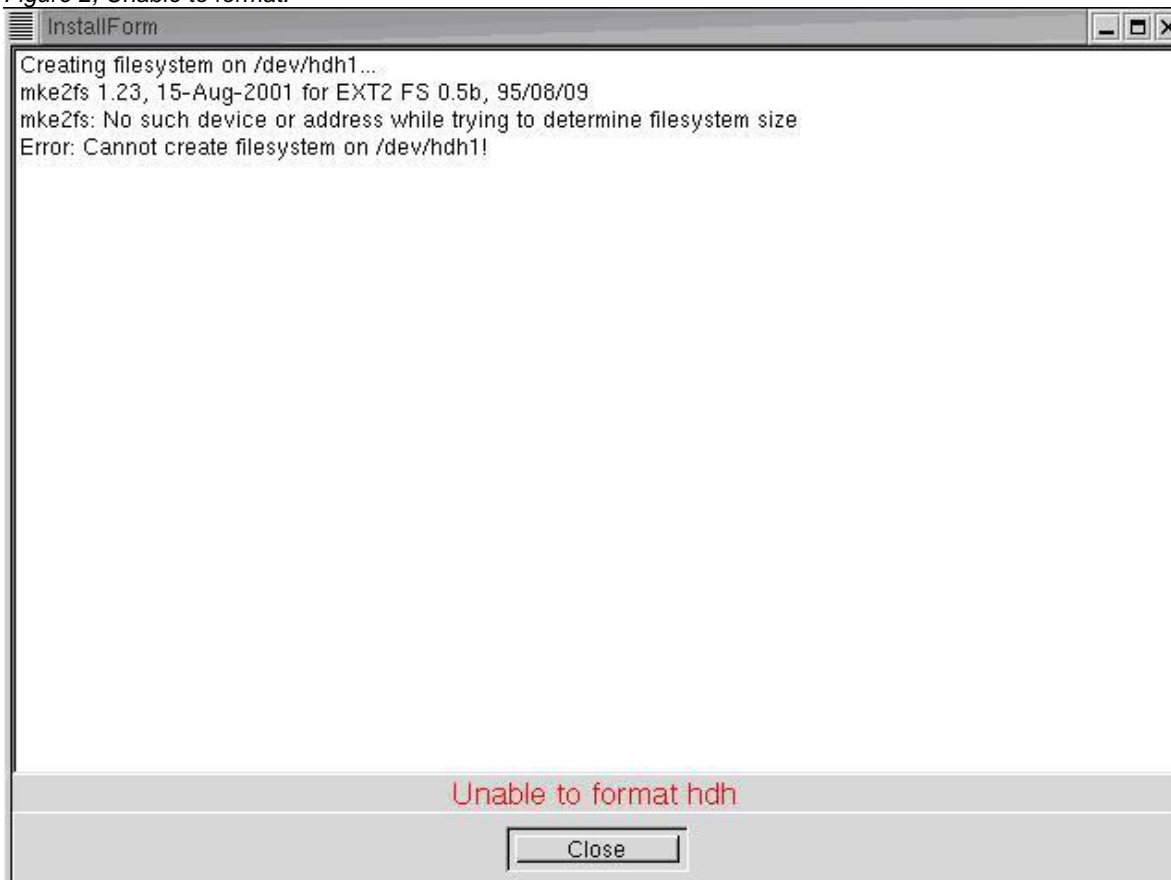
Figure 2, Unable to format.

InstallForm

Creating filesystem on /dev/hdh1...
mke2fs 1.23, 15-Aug-2001 for EXT2 FS 0.5b, 95/08/09
mke2fs: No such device or address while trying to determine filesystem size
Error: Cannot create filesystem on /dev/hdh1!

Unable to format hdh

Close